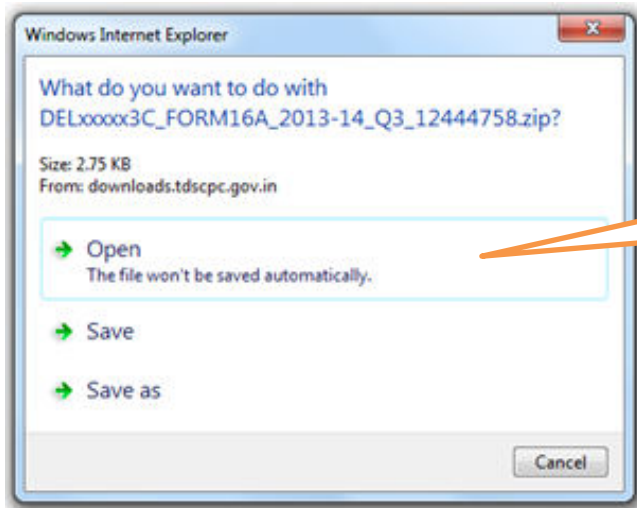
Windows Internet Explorer

What do you want to do with DELxxxxx3C_FORM16A_2013-14_Q3_12444758.zip?

Size: 2.75 KB
From: downloads.tdscpc.gov.in

Open
The file won't be saved automatically.

Save

Save as

Cancel